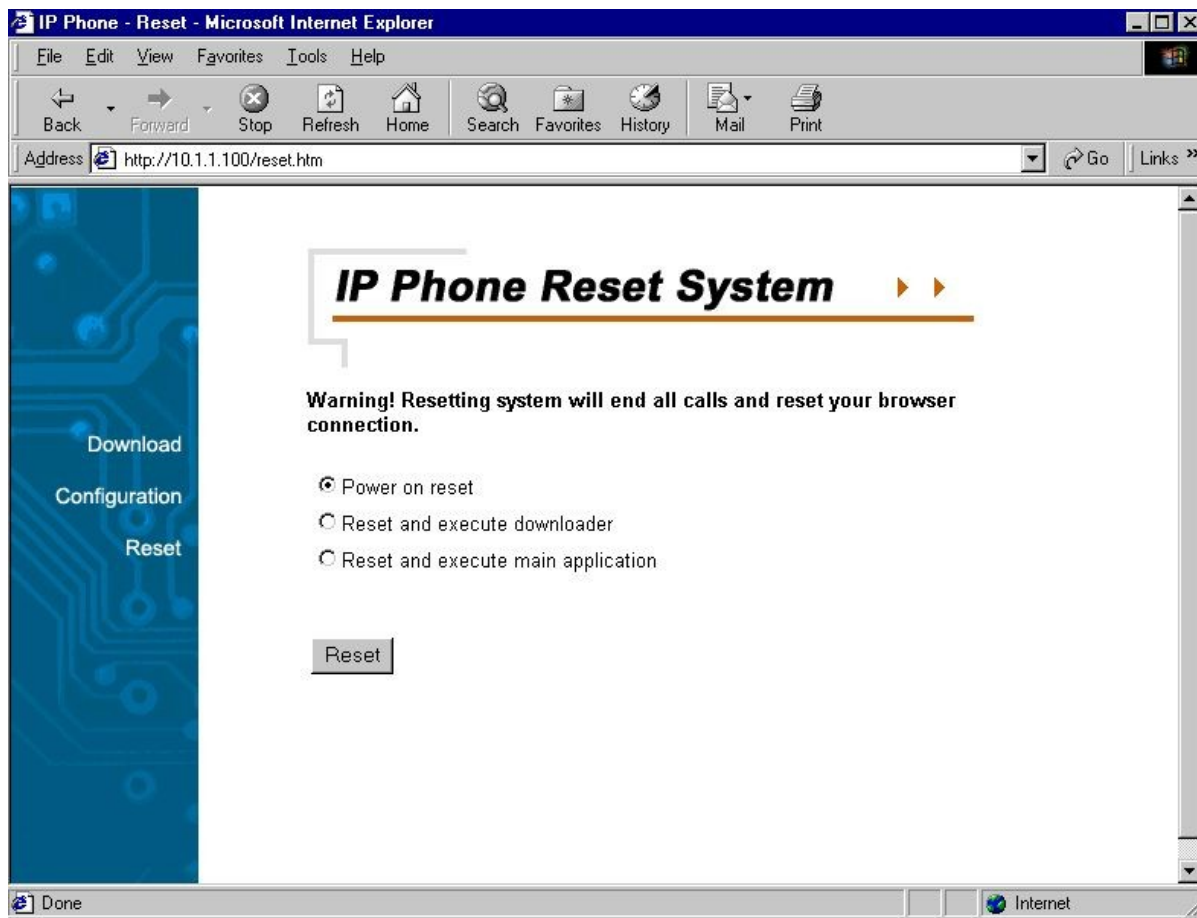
IP Phone - Reset - Microsoft Internet Explorer

File Edit View Favorites Tools Help

Back Forward Stop Refresh Home Search Favorites History Mail Print

Address http://10.1.1.100/reset.htm Go Links »

Download
Configuration
Reset

IP Phone Reset System

Warning! Resetting system will end all calls and reset your browser connection.

Power on reset
Reset and execute downloader
Reset and execute main application

Reset

Done Internet